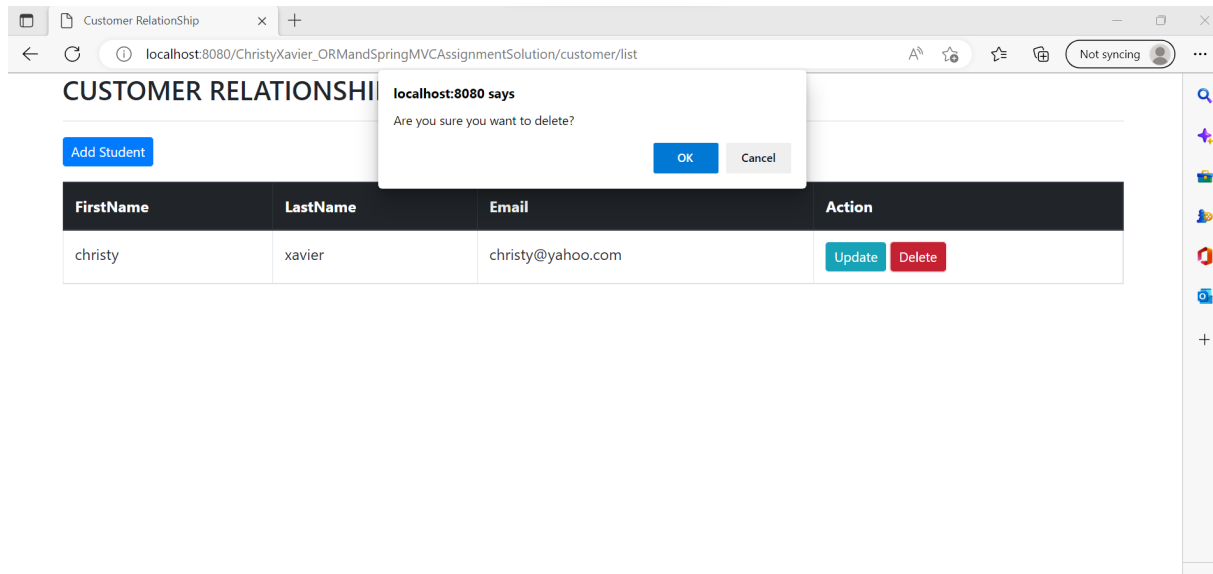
Customer RelationShip

localhost:8080/ChristyXavier_ORMandSpringMVCAssignmentSolution/customer/list

Not syncing

CUSTOMER RELATIONSHI

localhost:8080 says

Are you sure you want to delete?

OK

Cancel

Add Student

| FirstName | LastName | Email | Action |
|---|---|---|---|
| christy | xavier | christy@yahoo.com | Update Delete |